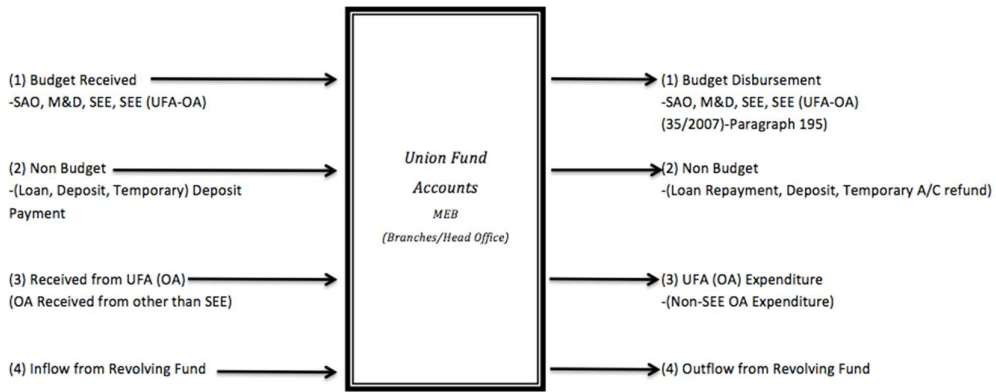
(1) Budget Received
-SAO, M&D, SEE, SEE (UFA-OA)

(2) Non Budget
-(Loan, Deposit, Temporary) Deposit Payment

(3) Received from UFA (OA)
(OA Received from other than SEE)

(4) Inflow from Revolving Fund

Union Fund Accounts
MEB
(Branches/Head Office)

(1) Budget Disbursement
-SAO, M&D, SEE, SEE (UFA-OA)
(35/2007)-Paragraph 195)

(2) Non Budget
-(Loan Repayment, Deposit, Temporary A/C refund)

(3) UFA (OA) Expenditure
-(Non-SEE OA Expenditure)

(4) Outflow from Revolving Fund